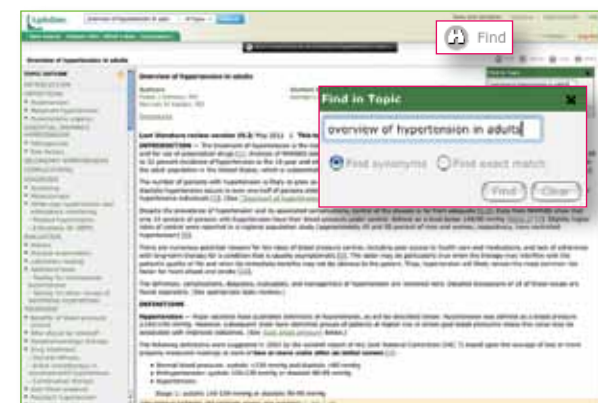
Find

Find in Topic

overview of hypertension in adults

Find synonyms

Find exact match

Find

Clear

Overview of hypertension in adults

Overview of hypertension in adults

TOPIC OUTLINE

INTRODUCTION

DEFINITIONS

Last literature review version 19.3: May 2011

INTRODUCTION

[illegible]